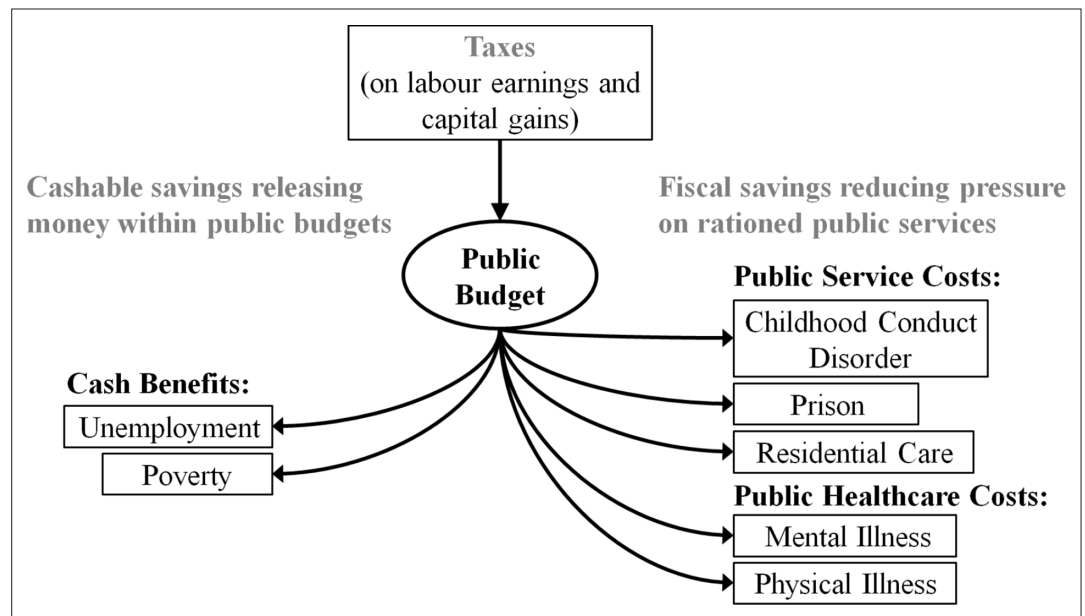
Taxes
(on labour earnings and capital gains)

Cashable savings releasing money within public budgets

Fiscal savings reducing pressure on rationed public services

Public Budget

Public Service Costs:

Childhood Conduct Disorder

Prison

Residential Care

Public Healthcare Costs:

Mental Illness

Physical Illness

Cash Benefits:

Unemployment

Poverty